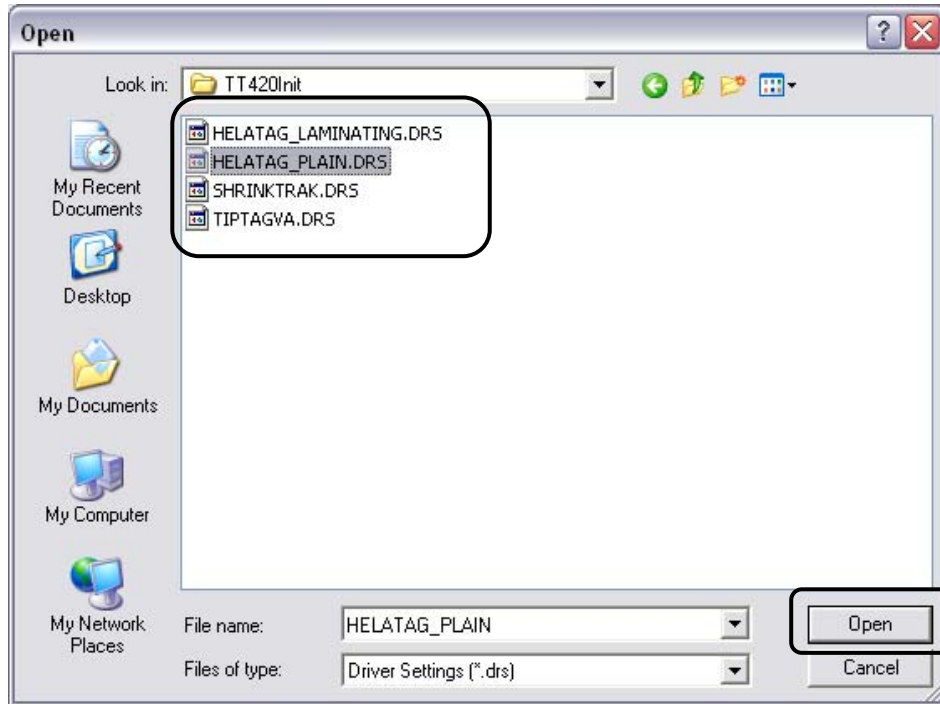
Open

?

Look in: TT420Init

HELATAG_LAMINATING.DRS
HELATAG_PLAIN.DRS
SHRINKTRAK.DRS
TIPTAGVA.DRS

My Recent Documents

Desktop

My Documents

My Computer

My Network Places

File name: HELATAG_PLAIN

Files of type: Driver Settings (*.drs)

Open

Cancel